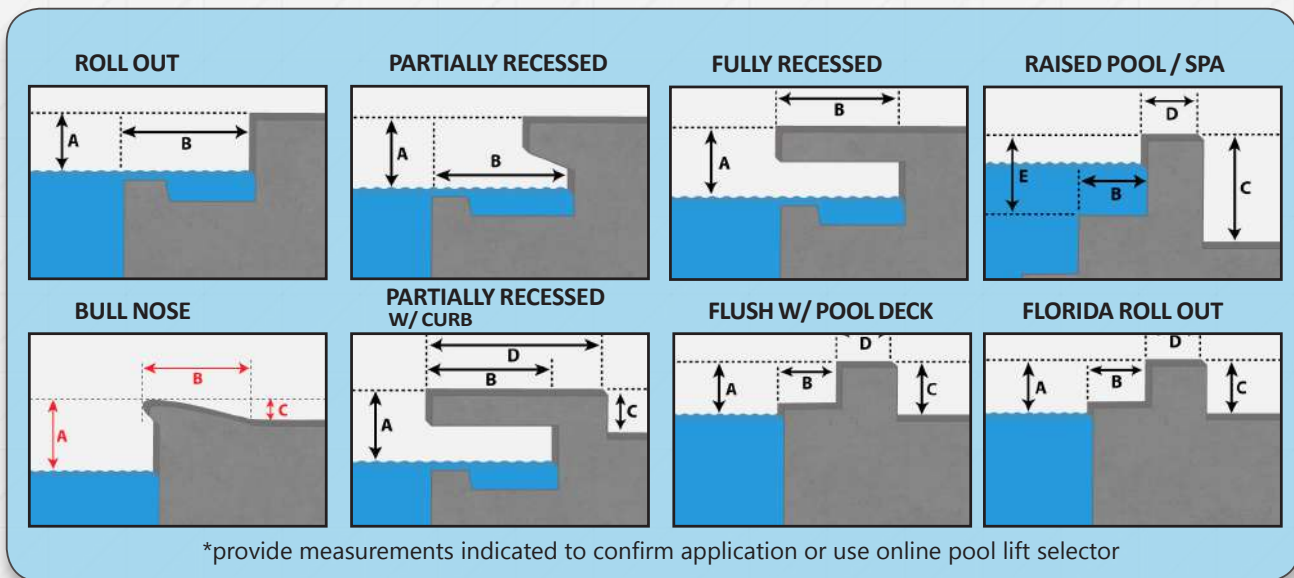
ROLL OUT

A

B

PARTIALLY RECESSED

A

B

FULLY RECESSED

B

A

RAISED POOL / SPA

D

E

B

C

BULL NOSE

B

A

C

PARTIALLY RECESSED W/ CURB

D

B

A

C

FLUSH W/ POOL DECK

D

A

B

C

FLORIDA ROLL OUT

D

A

B

C

*provide measurements indicated to confirm application or use online pool lift selector